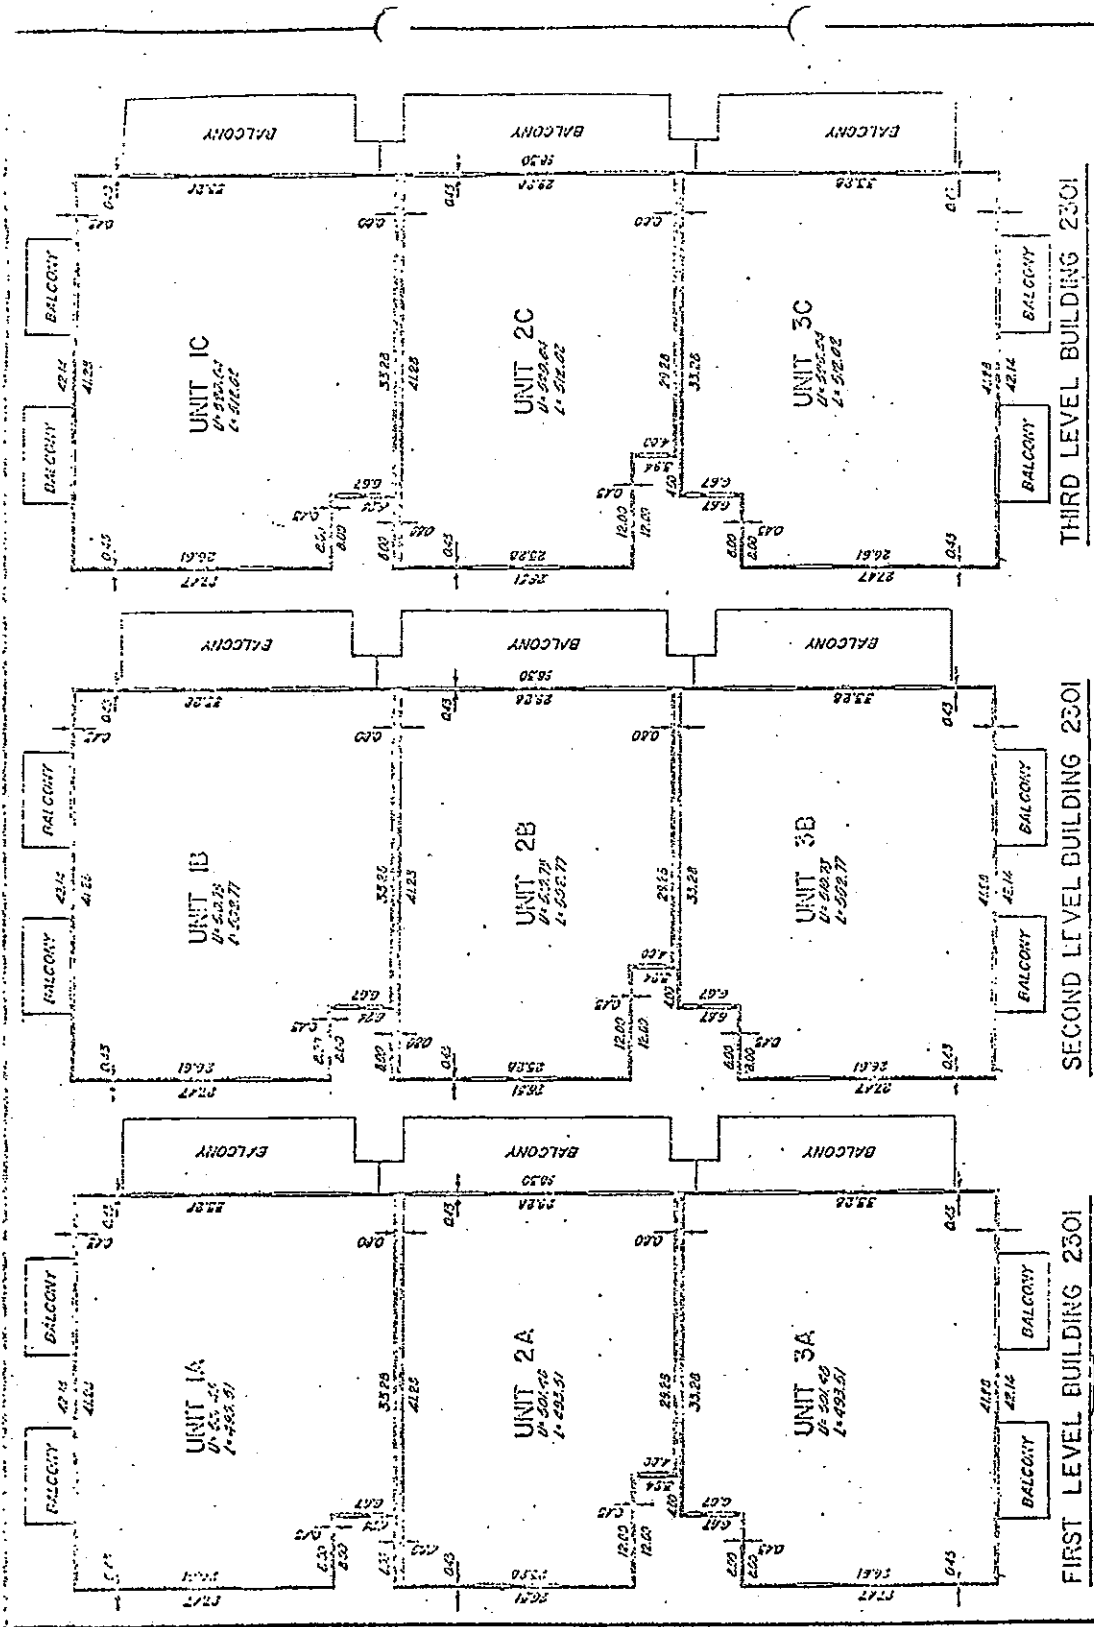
BALCONY
BALCONY
BALCONY
BALCONY
BALCONY
UNIT 1C
U=520.24
L=512.02
UNIT 2C
U=520.24
L=512.02
UNIT 3C
U=520.24
L=512.02
THIRD LEVEL BUILDING 2301

BALCONY
BALCONY
BALCONY
BALCONY
BALCONY
UNIT 1B
U=510.78
L=502.77
UNIT 2B
U=510.78
L=502.77
UNIT 3B
U=510.78
L=502.77
SECOND LEVEL BUILDING 2301

BALCONY
BALCONY
BALCONY
BALCONY
BALCONY
UNIT 1A
U=501.46
L=493.51
UNIT 2A
U=501.46
L=493.51
UNIT 3A
U=501.46
L=493.51
FIRST LEVEL BUILDING 2301

56.30
33.28
41.28
42.14
29.28
12.00
8.00
0.43
0.80
6.67
4.00
3.64
27.47
26.61
23.28
33.86
22.28